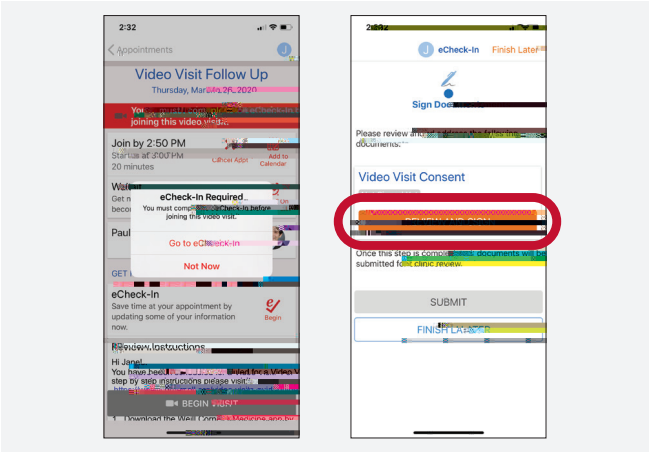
2:32

Appointments

J

Video Visit Follow Up

Thursday, March 26, 2020

You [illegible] joining this video visit.

Join by 2:50 PM

Starts at 3:00 PM

20 minutes

Cancel Appt

Add to Calendar

Wa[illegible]

Get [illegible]

beco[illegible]

Paul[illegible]

GET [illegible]

eCheck-In Required

You must complete eCheck-In before joining this video visit.

Go to eCheck-In

Not Now

eCheck-In

Save time at your appointment by updating some of your information now.

Begin

Review Instructions

Hi Jane!

You have been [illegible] for a Video V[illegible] step by step instructions please visit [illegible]

BEGIN VISIT

1. Download the Weill Cornell Medicine app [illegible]

2:33

J

eCheck-In

Finish Later

Sign Documents

Please review and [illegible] the following documents.

Video Visit Consent

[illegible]

Once this step is comp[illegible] documents will be submitted for clinic review.

SUBMIT

FINISH LATER